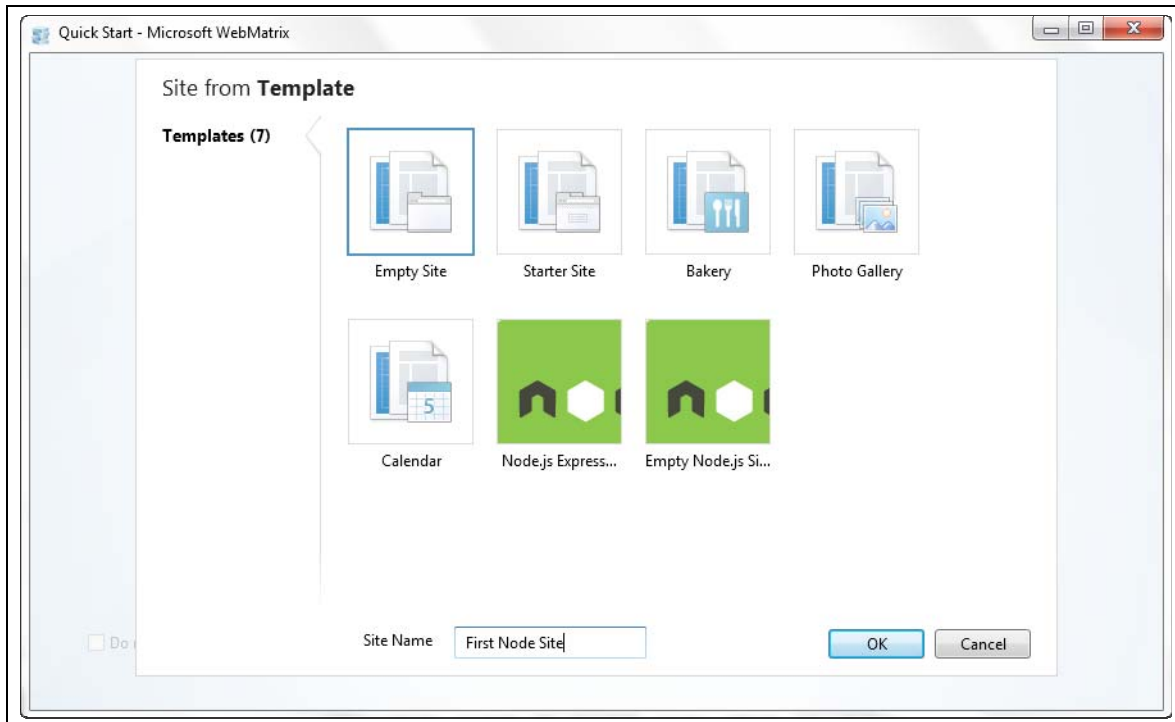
Quick Start - Microsoft WebMatrix

Site from **Template**

**Templates (7)**

Empty Site

Starter Site

Bakery

Photo Gallery

5

Calendar

Node.js Express...

Empty Node.js Si...

Do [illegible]

Site Name

First Node Site

OK

Cancel